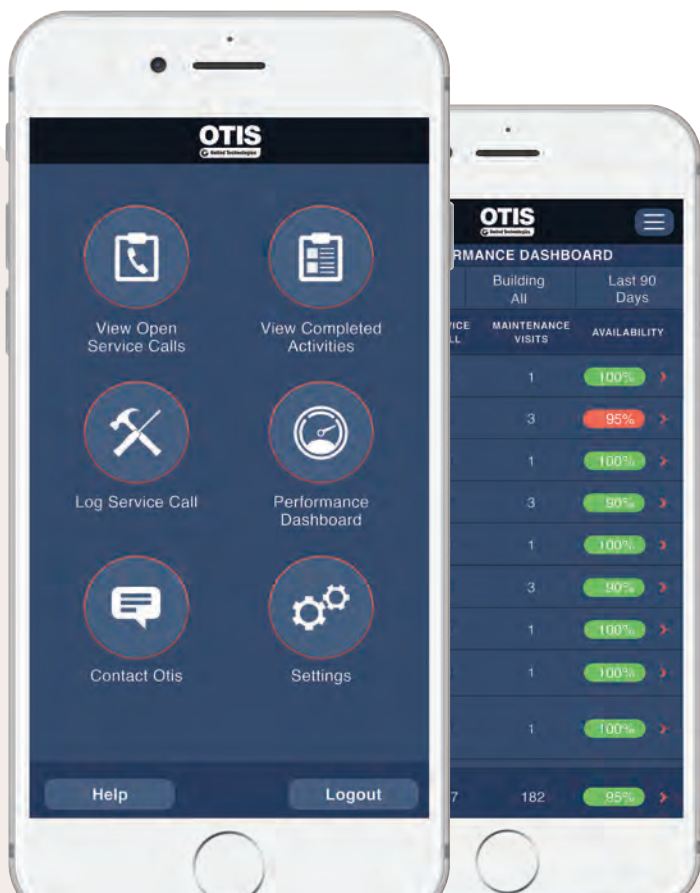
OTIS
United Technologies

View Open Service Calls

View Completed Activities

Log Service Call

Performance Dashboard

Contact Otis

Settings

Help

Logout

OTIS
United Technologies

RMANCE DASHBOARD

Building All

Last 90 Days

ICE
LL

MAINTENANCE VISITS

AVAILABILITY

| | | |
|---|---|---|
| | 1 | 100% |
| | 3 | 95% |
| | 1 | 100% |
| | 3 | 90% |
| | 1 | 100% |
| | 3 | 90% |
| | 1 | 100% |
| | 1 | 100% |
| | 1 | 100% |
| 7 | 182 | 95% |